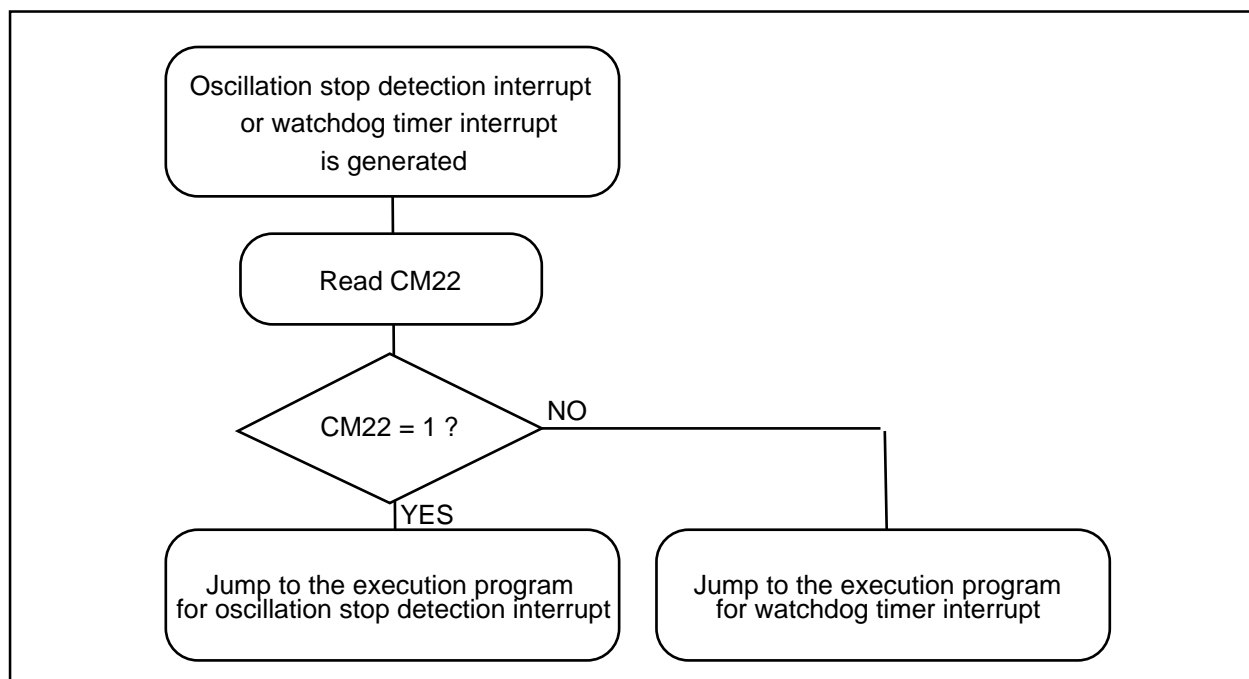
Oscillation stop detection interrupt or watchdog timer interrupt is generated

Read CM22

CM22 = 1 ?

NO

YES

Jump to the execution program for oscillation stop detection interrupt

Jump to the execution program for watchdog timer interrupt